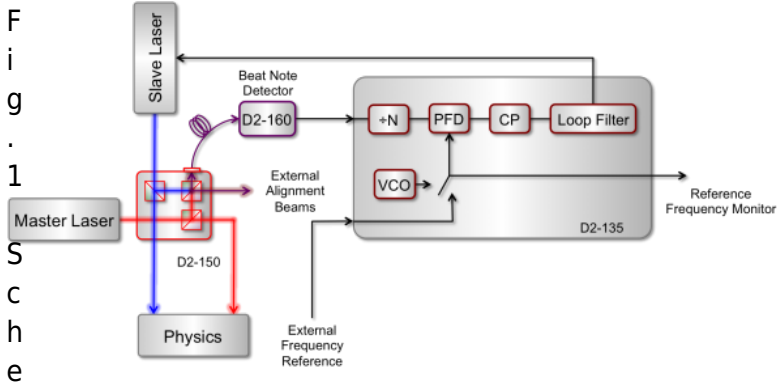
Fig. 1 Sche

Slave Laser

Beat Note Detector

D2-160

÷N

PFD

CP

Loop Filter

VCO

External Alignment Beams

Master Laser

D2-150

Reference Frequency Monitor

D2-135

Physics

External Frequency Reference